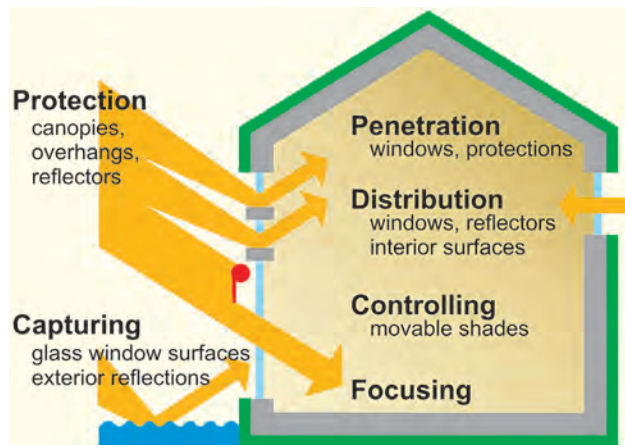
Protection
canopies, overhangs, reflectors

Capturing
glass window surfaces exterior reflections

Penetration
windows, protections

Distribution
windows, reflectors interior surfaces

Controlling
movable shades

Focusing